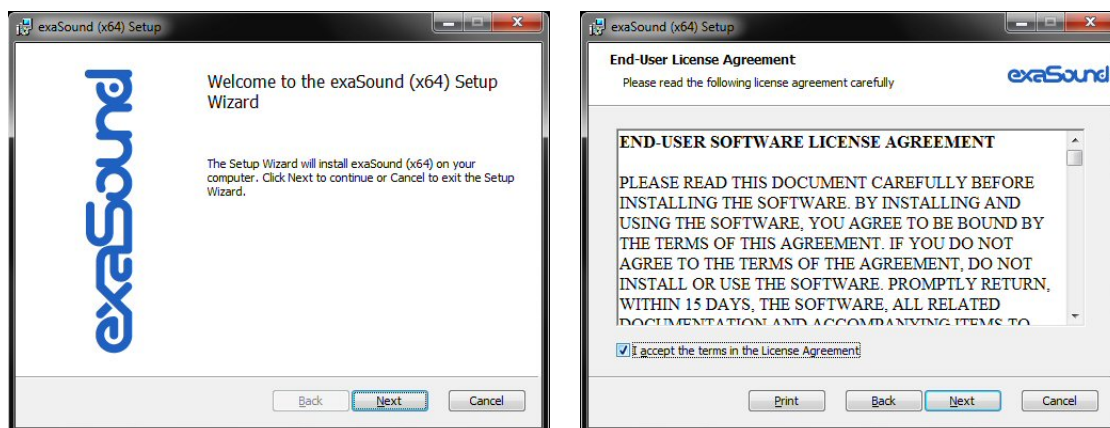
exaSound (x64) Setup

exaSound

Welcome to the exaSound (x64) Setup Wizard

The Setup Wizard will install exaSound (x64) on your computer. Click Next to continue or Cancel to exit the Setup Wizard.

Back Next Cancel

exaSound (x64) Setup

End-User License Agreement

Please read the following license agreement carefully

exaSound

END-USER SOFTWARE LICENSE AGREEMENT

PLEASE READ THIS DOCUMENT CAREFULLY BEFORE INSTALLING THE SOFTWARE. BY INSTALLING AND USING THE SOFTWARE, YOU AGREE TO BE BOUND BY THE TERMS OF THIS AGREEMENT. IF YOU DO NOT AGREE TO THE TERMS OF THE AGREEMENT, DO NOT INSTALL OR USE THE SOFTWARE. PROMPTLY RETURN, WITHIN 15 DAYS, THE SOFTWARE, ALL RELATED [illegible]

I accept the terms in the License Agreement

Print Back Next Cancel